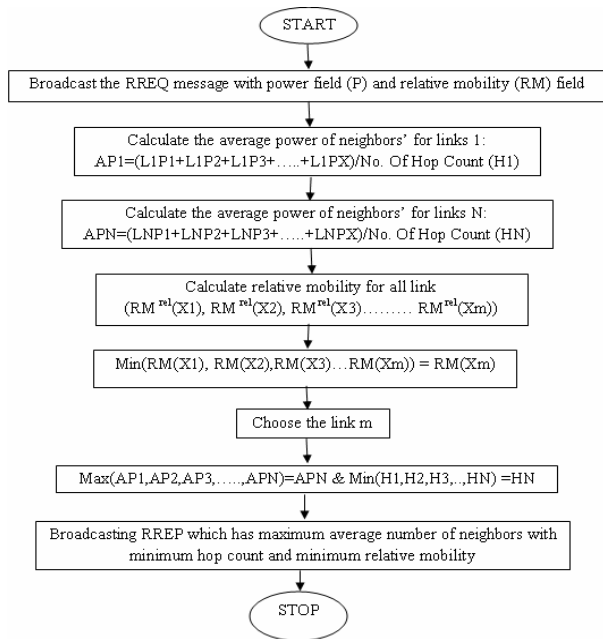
START

Broadcast the RREQ message with power field (P) and relative mobility (RM) field

Calculate the average power of neighbors' for links 1:
AP1=(L1P1+L1P2+L1P3+…..+L1PX)/No. Of Hop Count (H1)

Calculate the average power of neighbors' for links N:
APN=(LNP1+LNP2+LNP3+…..+LNPX)/No. Of Hop Count (HN)

Calculate relative mobility for all link
($RM^{rel}$(X1), $RM^{rel}$(X2), $RM^{rel}$(X3)……… $RM^{rel}$(Xm))

Min(RM(X1), RM(X2),RM(X3)…RM(Xm)) = RM(Xm)

Choose the link m

Max(AP1,AP2,AP3,…..,APN)=APN & Min(H1,H2,H3,..,HN) =HN

Broadcasting RREP which has maximum average number of neighbors with minimum hop count and minimum relative mobility

STOP